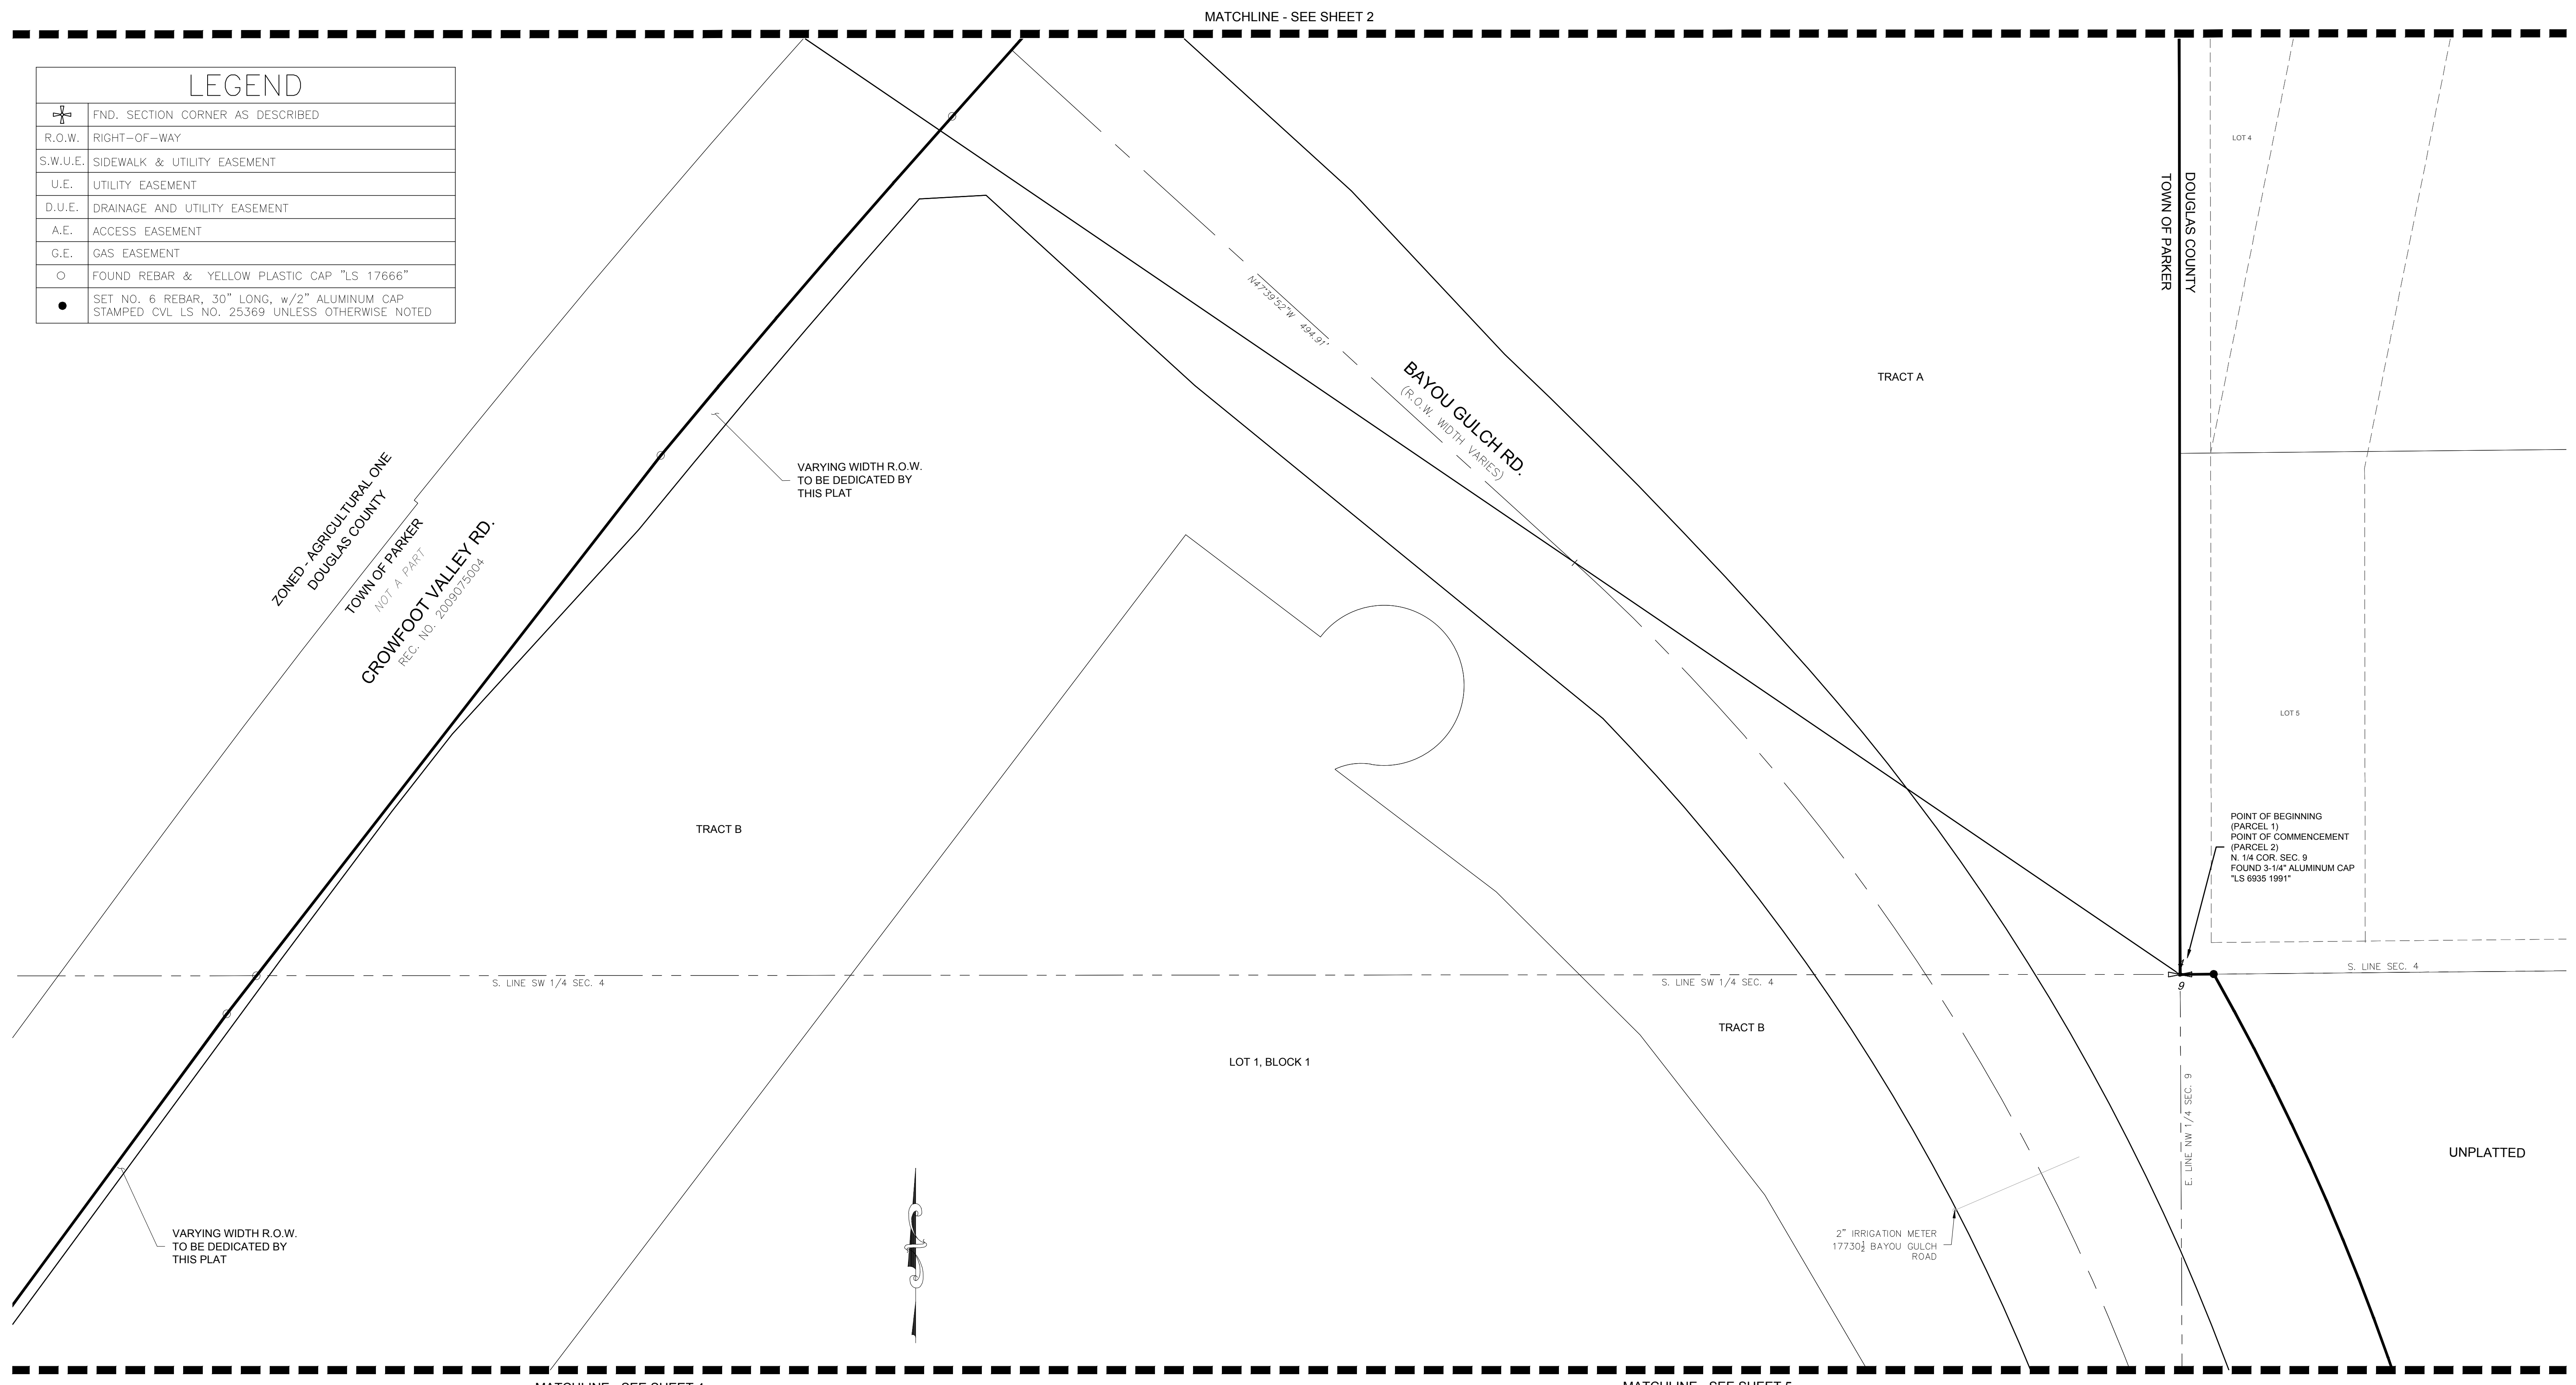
MATCHLINE - SEE SHEET 2

| LEGEND | |
|---|---|
| | FND. SECTION CORNER AS DESCRIBED |
| R.O.W. | RIGHT-OF-WAY |
| S.W.U.E. | SIDEWALK & UTILITY EASEMENT |
| U.E. | UTILITY EASEMENT |
| D.U.E. | DRAINAGE AND UTILITY EASEMENT |
| A.E. | ACCESS EASEMENT |
| G.E. | GAS EASEMENT |
| ○ | FOUND REBAR & YELLOW PLASTIC CAP "LS 17666" |
| ● | SET NO. 6 REBAR, 30" LONG, w/2" ALUMINUM CAP STAMPED CVL LS NO. 25369 UNLESS OTHERWISE NOTED |

LOT 4

TOWN OF PARKER

DOUGLAS COUNTY

N47°39'52"W 494.91'

BAYOU GULCH RD.
(R.O.W. WIDTH VARIES)

TRACT A

VARYING WIDTH R.O.W. TO BE DEDICATED BY THIS PLAT

ZONED - AGRICULTURAL ONE
DOUGLAS COUNTY

TOWN OF PARKER
NOT A PART

CROWFOOT VALLEY RD.
REC. NO. 2009075004

LOT 5

POINT OF BEGINNING (PARCEL 1)
POINT OF COMMENCEMENT (PARCEL 2)
N. 1/4 COR. SEC. 9
FOUND 3-1/4" ALUMINUM CAP
"LS 6935 1991"

TRACT B

S. LINE SW 1/4 SEC. 4

S. LINE SW 1/4 SEC. 4

S. LINE SEC. 4

9

TRACT B

LOT 1, BLOCK 1

E. LINE NW 1/4 SEC. 9

UNPLATTED

VARYING WIDTH R.O.W. TO BE DEDICATED BY THIS PLAT

2" IRRIGATION METER
17730½ BAYOU GULCH ROAD

MATCHLINE - SEE SHEET 4

MATCHLINE - SEE SHEET 5